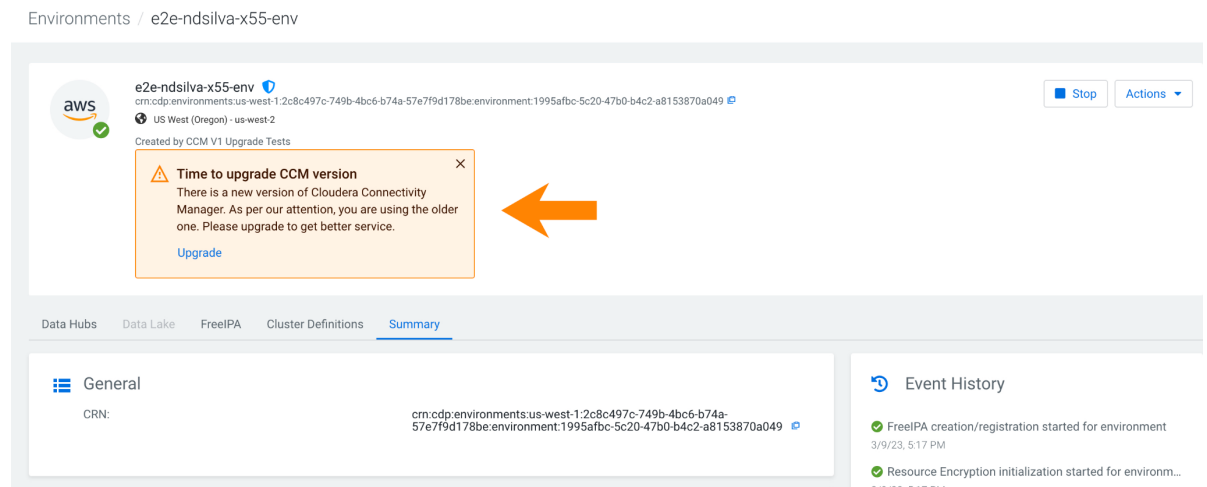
Environments / e2e-ndsilva-x55-env

aws

e2e-ndsilva-x55-env
crn:cdp:environments:us-west-1:2c8c497c-749b-4bc6-b74a-57e7f9d178be:environment:1995afbc-5c20-47b0-b4c2-a8153870a049

US West (Oregon) - us-west-2

Created by CCM V1 Upgrade Tests

Stop

Actions

Time to upgrade CCM version
There is a new version of Cloudera Connectivity Manager. As per our attention, you are using the older one. Please upgrade to get better service.

Upgrade

Data Hubs Data Lake FreeIPA Cluster Definitions Summary

General

CRN: crn:cdp:environments:us-west-1:2c8c497c-749b-4bc6-b74a-57e7f9d178be:environment:1995afbc-5c20-47b0-b4c2-a8153870a049

Event History

FreeIPA creation/registration started for environment
3/9/23, 5:17 PM

Resource Encryption initialization started for environm...
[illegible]